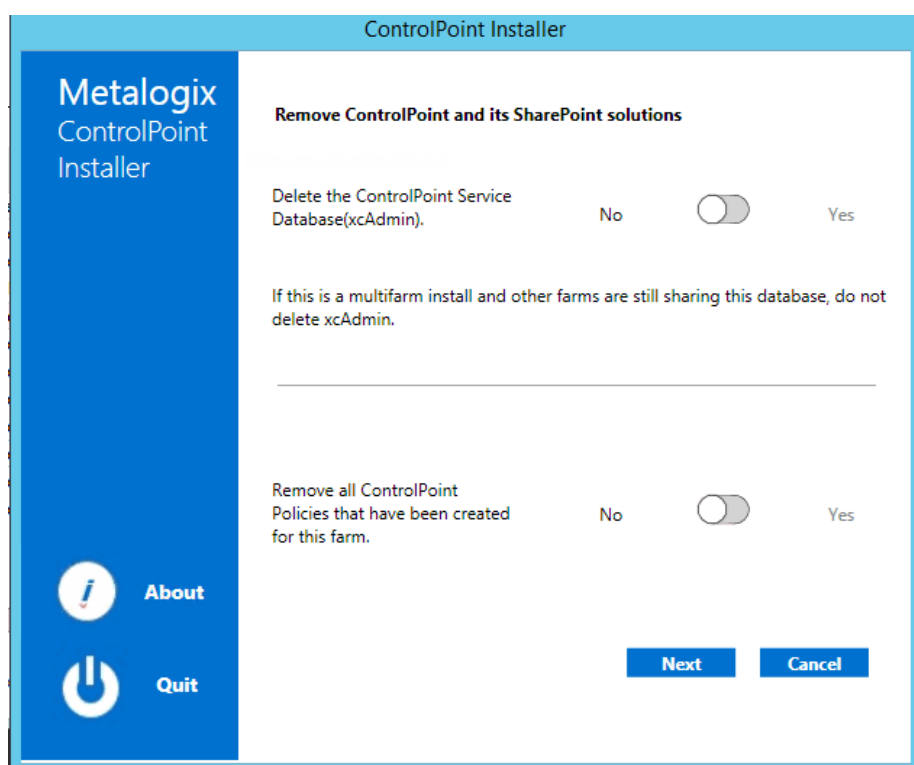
ControlPoint Installer

Metalogix
ControlPoint
Installer

Remove ControlPoint and its SharePoint solutions

Delete the ControlPoint Service Database(xcAdmin).

No

Yes

If this is a multifarm install and other farms are still sharing this database, do not delete xcAdmin.

Remove all ControlPoint Policies that have been created for this farm.

No

Yes

About

Quit

Next

Cancel